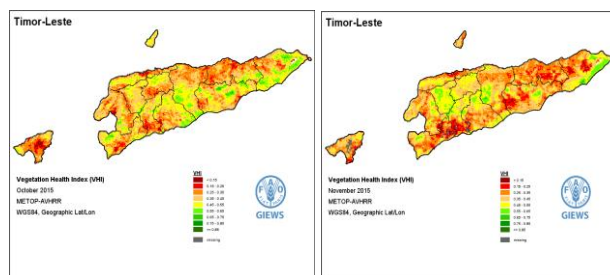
Timor-Leste

Vegetation Health Index (VHI)
October 2015
METOP-AVHRR
WGS84, Geographic Lat/Lon

VHI
< 0.15
0.15 - 0.25
0.25 - 0.35
0.35 - 0.45
0.45 - 0.55
0.55 - 0.65
0.65 - 0.75
0.75 - 0.85
>= 0.85
missing

GIEWS

Timor-Leste

Vegetation Health Index (VHI)
November 2015
METOP-AVHRR
WGS84, Geographic Lat/Lon

VHI
< 0.15
0.15 - 0.25
0.25 - 0.35
0.35 - 0.45
0.45 - 0.55
0.55 - 0.65
0.65 - 0.75
0.75 - 0.85
>= 0.85
missing

GIEWS